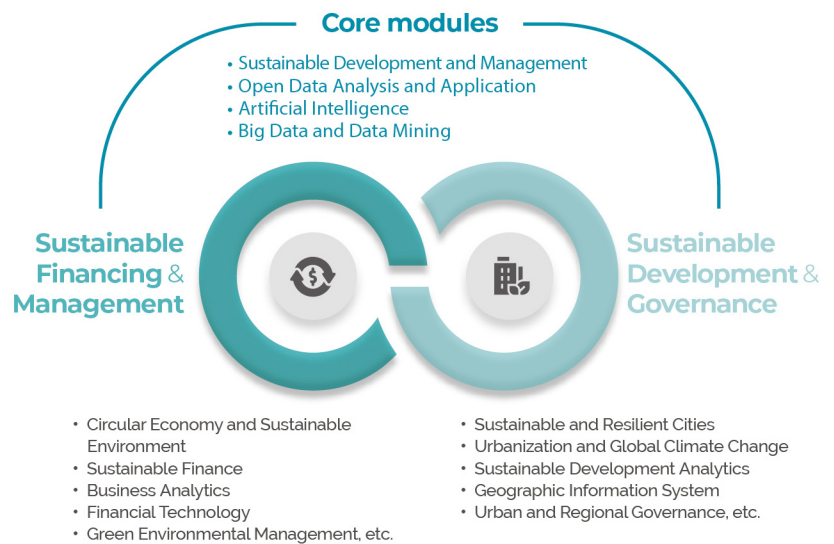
Core modules

- Sustainable Development and Management
- Open Data Analysis and Application
- Artificial Intelligence
- Big Data and Data Mining

Sustainable Financing & Management

Sustainable Development & Governance

- Circular Economy and Sustainable Environment
- Sustainable Finance
- Business Analytics
- Financial Technology
- Green Environmental Management, etc.

- Sustainable and Resilient Cities
- Urbanization and Global Climate Change
- Sustainable Development Analytics
- Geographic Information System
- Urban and Regional Governance, etc.